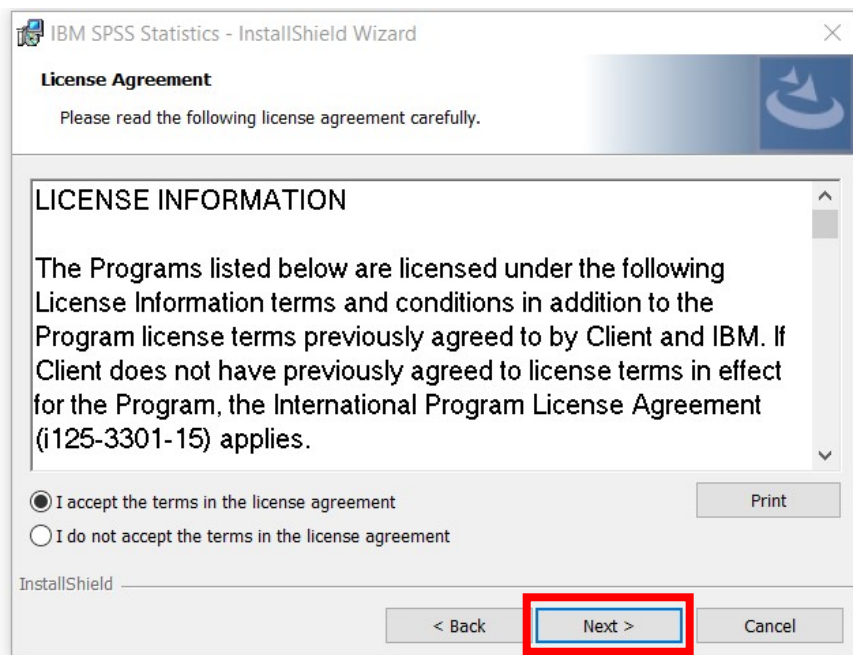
IBM SPSS Statistics - InstallShield Wizard

License Agreement

Please read the following license agreement carefully.

LICENSE INFORMATION

The Programs listed below are licensed under the following License Information terms and conditions in addition to the Program license terms previously agreed to by Client and IBM. If Client does not have previously agreed to license terms in effect for the Program, the International Program License Agreement (i125-3301-15) applies.

I accept the terms in the license agreement

I do not accept the terms in the license agreement

Print

InstallShield

< Back

Next >

Cancel